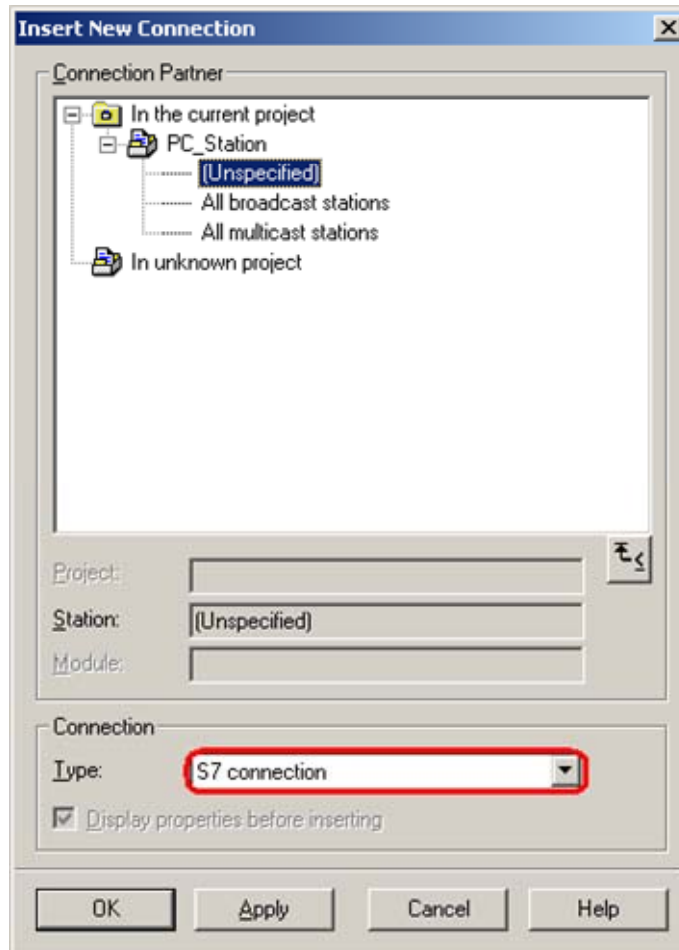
Insert New Connection

Connection Partner

In the current project
PC_Station
(Unspecified)
All broadcast stations
All multicast stations
In unknown project

Project:
Station: (Unspecified)
Module:

Connection
Type: S7 connection
Display properties before inserting

OK
Apply
Cancel
Help